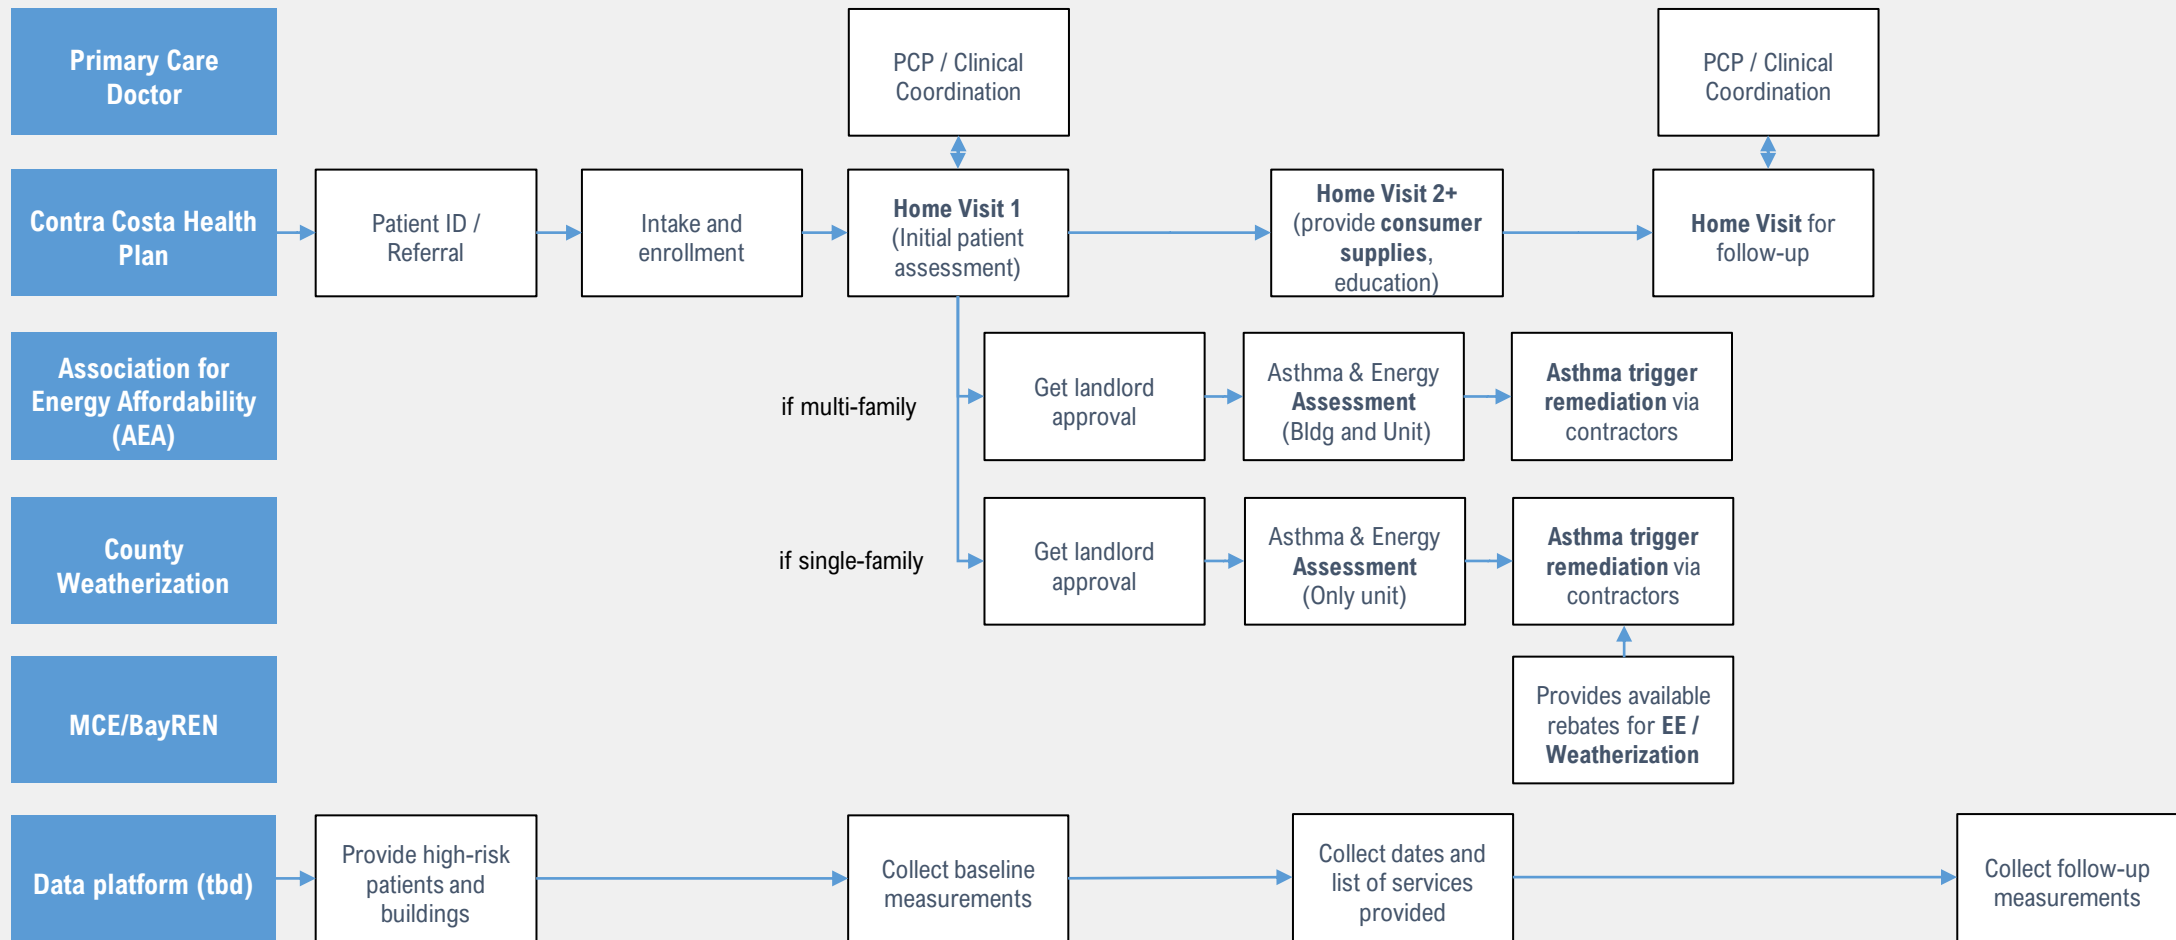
Primary Care Doctor

PCP / Clinical Coordination

PCP / Clinical Coordination

Contra Costa Health Plan

Patient ID / Referral

Intake and enrollment

Home Visit 1 (Initial patient assessment)

Home Visit 2+ (provide consumer supplies, education)

Home Visit for follow-up

Association for Energy Affordability (AEA)

if multi-family

Get landlord approval

Asthma & Energy Assessment (Bldg and Unit)

Asthma trigger remediation via contractors

County Weatherization

if single-family

Get landlord approval

Asthma & Energy Assessment (Only unit)

Asthma trigger remediation via contractors

MCE/BayREN

Provides available rebates for EE / Weatherization

Data platform (tbd)

Provide high-risk patients and buildings

Collect baseline measurements

Collect dates and list of services provided

Collect follow-up measurements